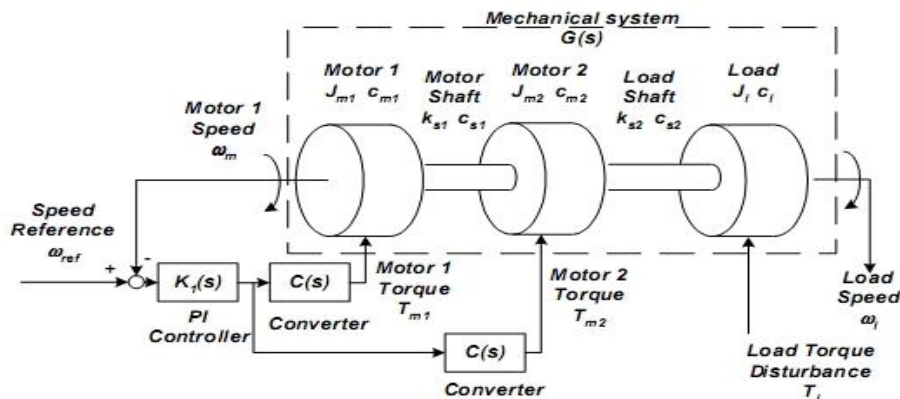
Mechanical system
$G(s)$

Motor 1
$J_{m1}$ $c_{m1}$

Motor Shaft
$k_{s1}$ $c_{s1}$

Motor 2
$J_{m2}$ $c_{m2}$

Load Shaft
$k_{s2}$ $c_{s2}$

Load
$J_l$ $c_l$

Motor 1 Speed
$\omega_m$

Speed Reference
$\omega_{ref}$

+

-

$K_1(s)$

PI Controller

$C(s)$

Converter

Motor 1 Torque
$T_{m1}$

Motor 2 Torque
$T_{m2}$

$C(s)$

Converter

Load Torque Disturbance
$T_l$

Load Speed
$\omega_l$